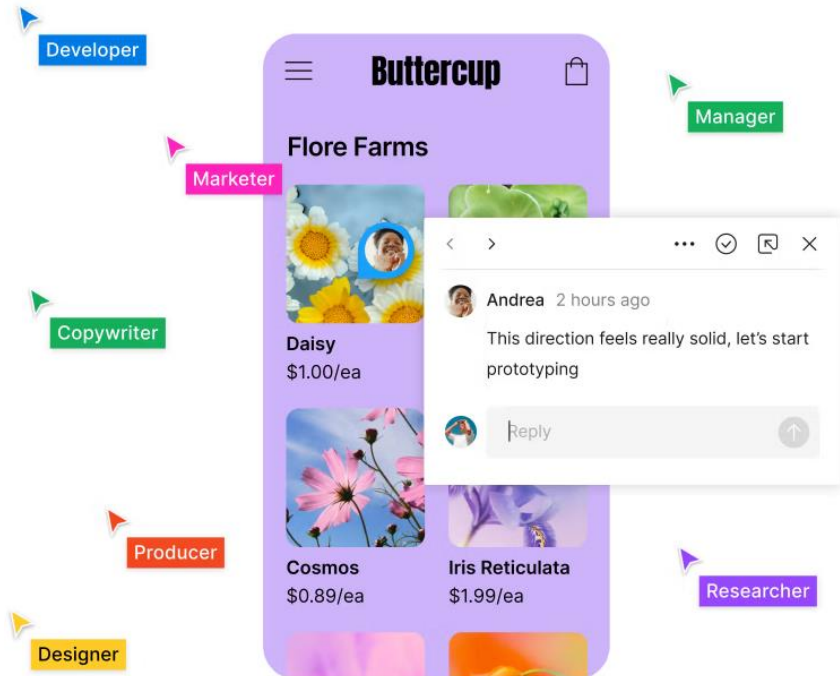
Developer

Buttercup

Manager

Flore Farms

Marketer

Andrea 2 hours ago

This direction feels really solid, let's start prototyping

Copywriter

Daisy
$1.00/ea

Reply

Cosmos
$0.89/ea

Iris Reticulata
$1.99/ea

Producer

Researcher

Designer